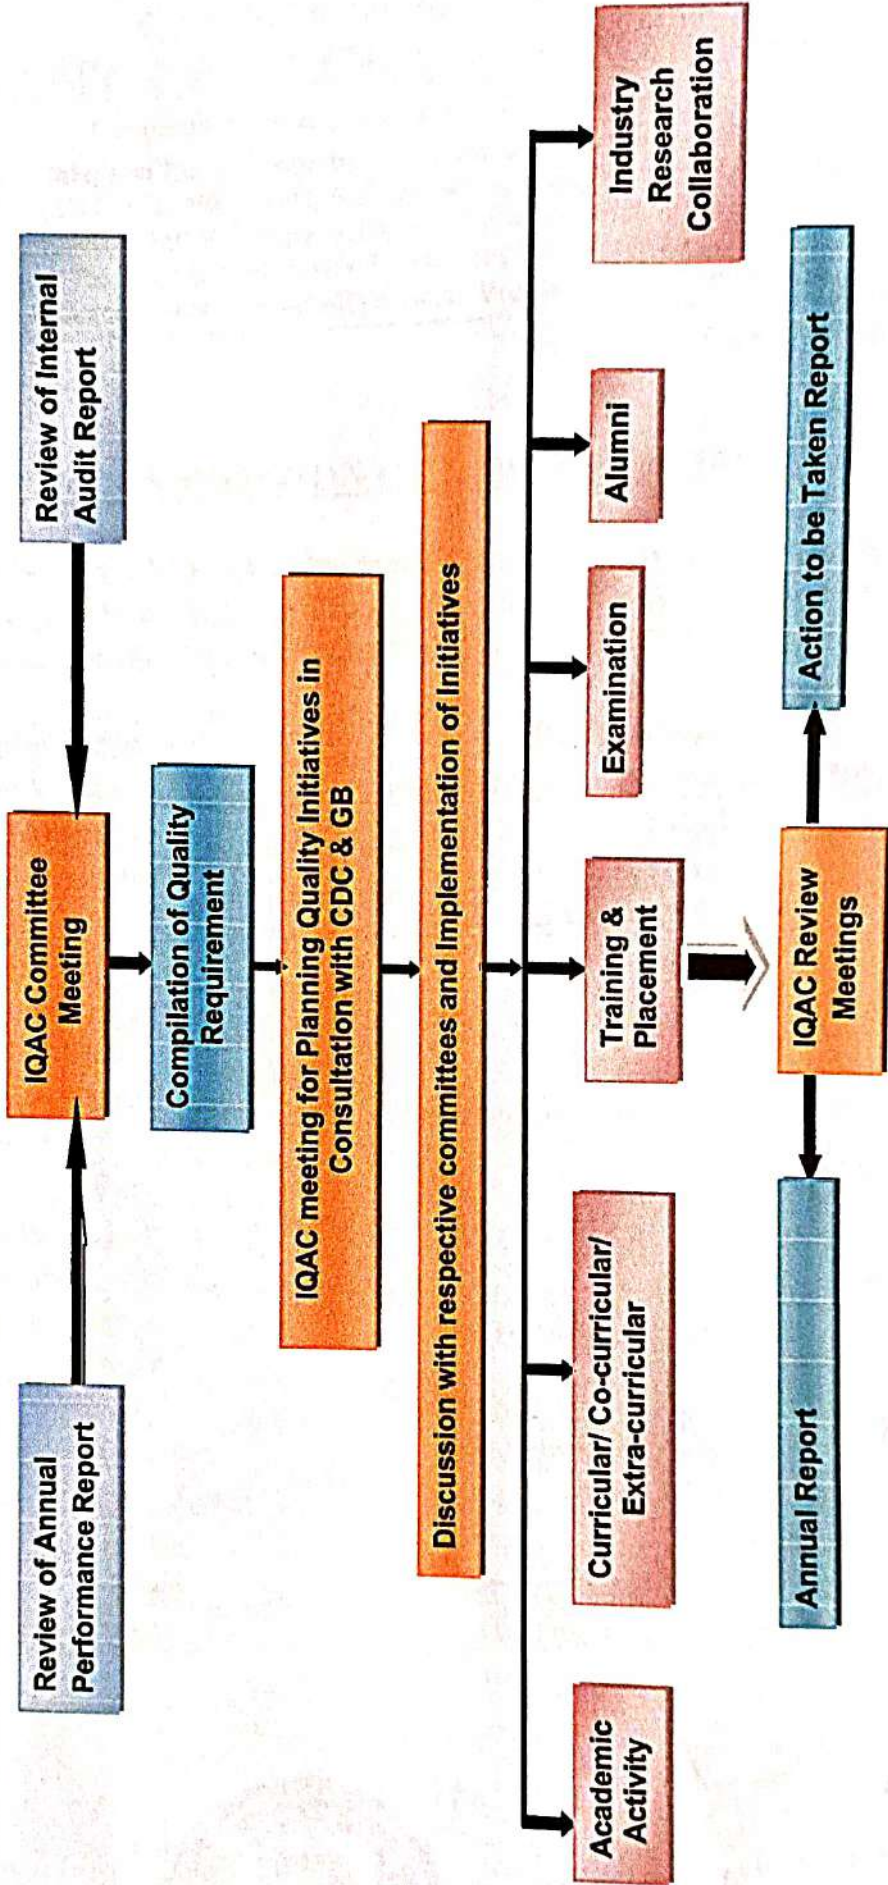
Review of Internal Audit Report

Review of Annual Performance Report

IQAC Committee Meeting

Compilation of Quality Requirement

IQAC meeting for Planning Quality Initiatives in Consultation with CDC & GB

Discussion with respective committees and Implementation of Initiatives

Industry Research Collaboration

Alumni

Examination

Training & Placement

Curricular/ Co-curricular/ Extra-curricular

Academic Activity

Action to be Taken Report

IQAC Review Meetings

Annual Report